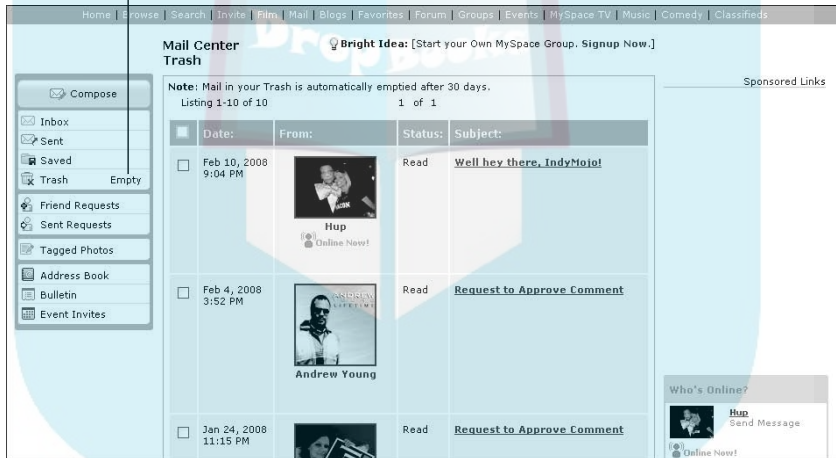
Home | Browse | Search | Invite | Film | Mail | Blogs | Favorites | Forum | Groups | Events | MySpace TV | Music | Comedy | Classifieds

Mail Center
Trash

Bright Idea: [Start your Own MySpace Group. Signup Now.]

Compose

Inbox
Sent
Saved
Trash Empty

Friend Requests
Sent Requests

Tagged Photos

Address Book
Bulletin
Event Invites

Note: Mail in your Trash is automatically emptied after 30 days.
Listing 1-10 of 10 1 of 1

| | Date: | From: | Status: | Subject: |
|---|---|---|---|---|
| | Feb 10, 2008 9:04 PM | Hup Online Now! | Read | Well hey there, IndyMojo! |
| | Feb 4, 2008 3:52 PM | Andrew Young | Read | Request to Approve Comment |
| | Jan 24, 2008 11:15 PM | | Read | Request to Approve Comment |

Sponsored Links

Who's Online?
Hup
Send Message
Online Now!